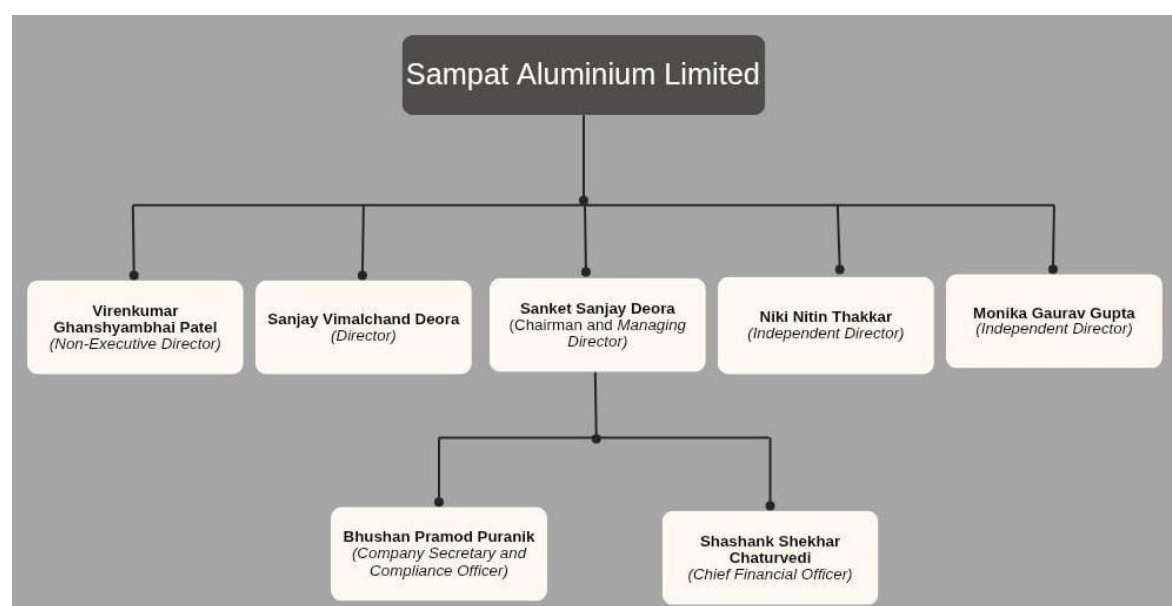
Sampat Aluminium Limited

Virenkumar Ghanshyambhai Patel
(Non-Executive Director)

Sanjay Vimalchand Deora
(Director)

Sanket Sanjay Deora
(Chairman and Managing Director)

Niki Nitin Thakkar
(Independent Director)

Monika Gaurav Gupta
(Independent Director)

Bhushan Pramod Puranik
(Company Secretary and Compliance Officer)

Shashank Shekhar Chaturvedi
(Chief Financial Officer)